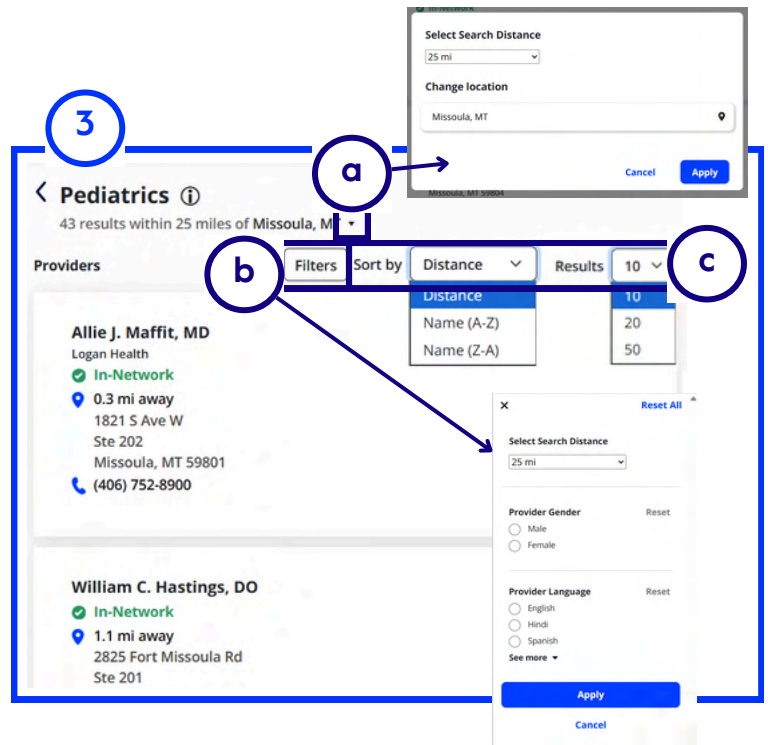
In-Network

Select Search Distance

25 mi

Change location

Missoula, MT

Cancel

Apply

Missoula, MT 59804

3

a

< Pediatrics ⓘ

43 results within 25 miles of Missoula, MT

Providers

b

Filters

Sort by

Distance

Results

10

c

Distance

Name (A-Z)

Name (Z-A)

10

20

50

Allie J. Maffit, MD

Logan Health

In-Network

0.3 mi away

1821 S Ave W

Ste 202

Missoula, MT 59801

(406) 752-8900

William C. Hastings, DO

In-Network

1.1 mi away

2825 Fort Missoula Rd

Ste 201

×

Reset All

Select Search Distance

25 mi

Provider Gender

Reset

Male

Female

Provider Language

Reset

English

Hindi

Spanish

See more

Apply

Cancel